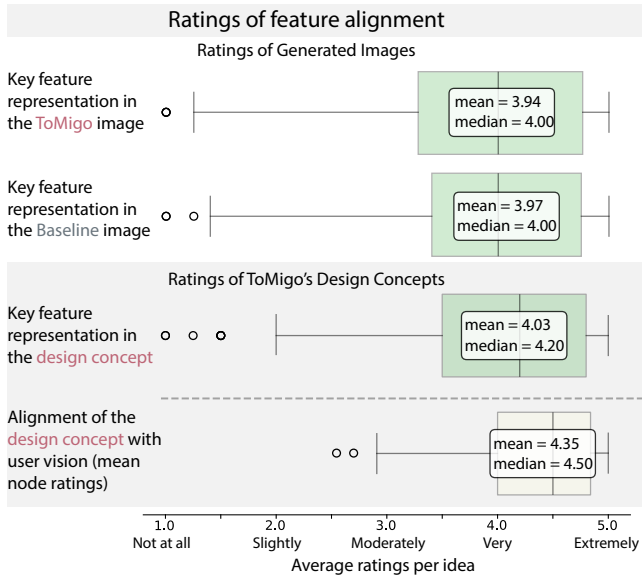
Ratings of feature alignment

Ratings of Generated Images

Key feature representation in the ToMigo image

mean = 3.94
median = 4.00

Key feature representation in the Baseline image

mean = 3.97
median = 4.00

Ratings of ToMigo's Design Concepts

Key feature representation in the design concept

mean = 4.03
median = 4.20

Alignment of the design concept with user vision (mean node ratings)

mean = 4.35
median = 4.50

1.0 Not at all
2.0 Slightly
3.0 Moderately
4.0 Very
5.0 Extremely

Average ratings per idea